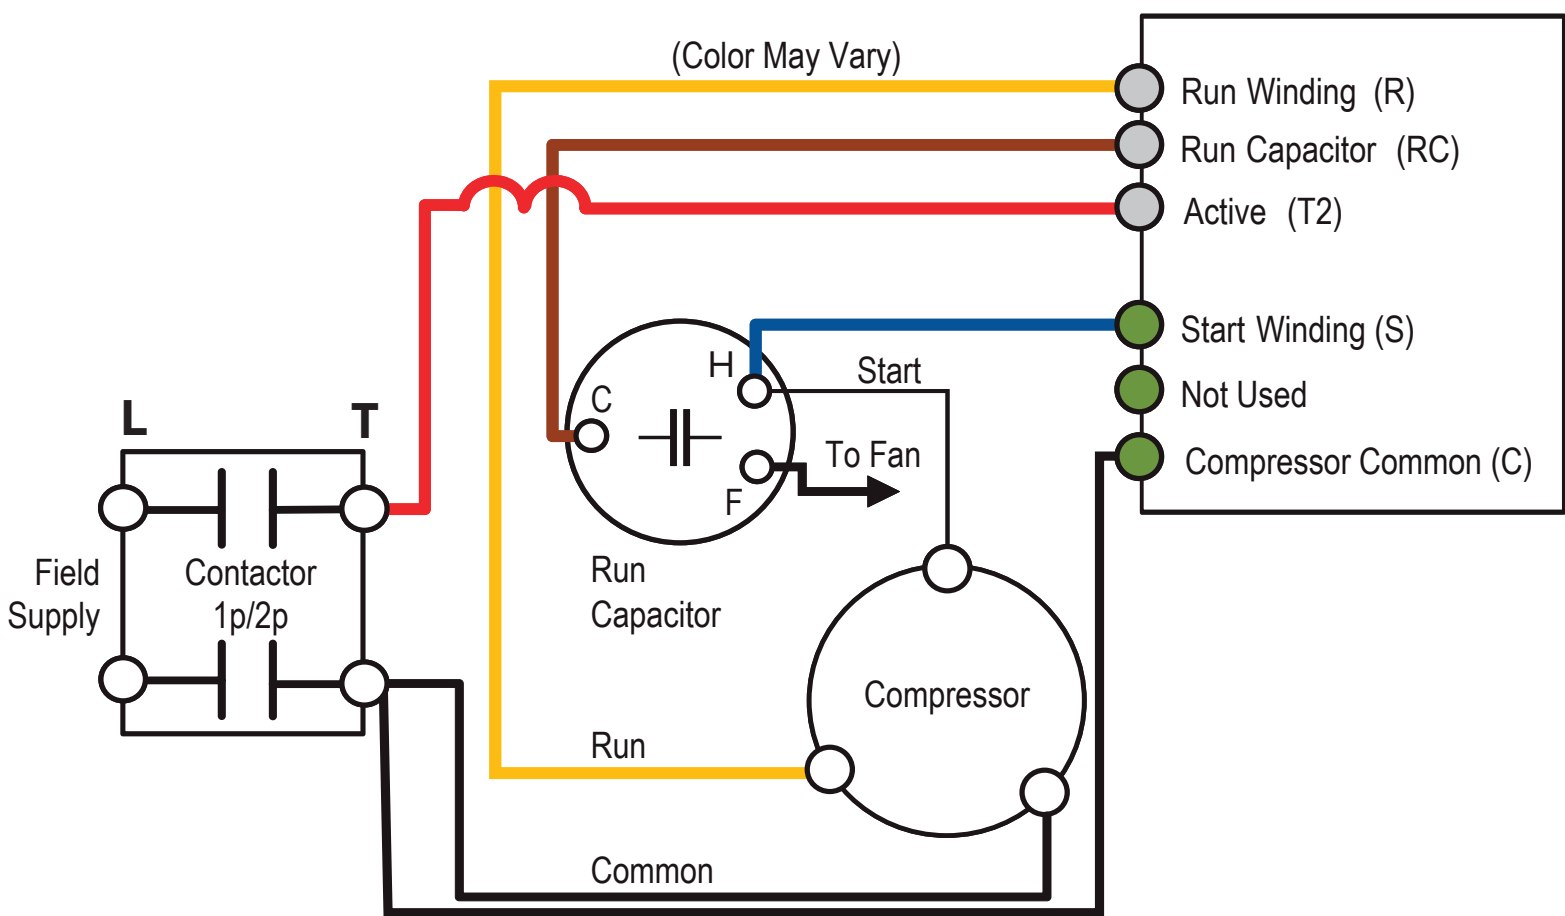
(Color May Vary)

Run Winding (R)
Run Capacitor (RC)
Active (T2)
Start Winding (S)
Not Used
Compressor Common (C)

L
T
H
C
Start
To Fan
F
Field Supply
Contactor 1p/2p
Run Capacitor
Compressor
Run
Common